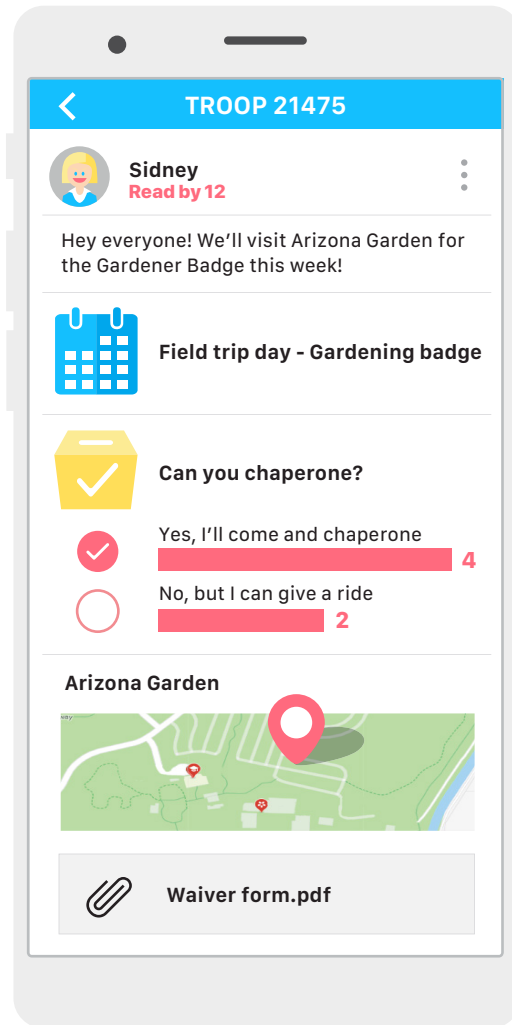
TROOP 21475

Sidney
Read by 12

Hey everyone! We'll visit Arizona Garden for the Gardener Badge this week!

Field trip day - Gardening badge

Can you chaperone?

Yes, I'll come and chaperone
4

No, but I can give a ride
2

Arizona Garden

Waiver form.pdf